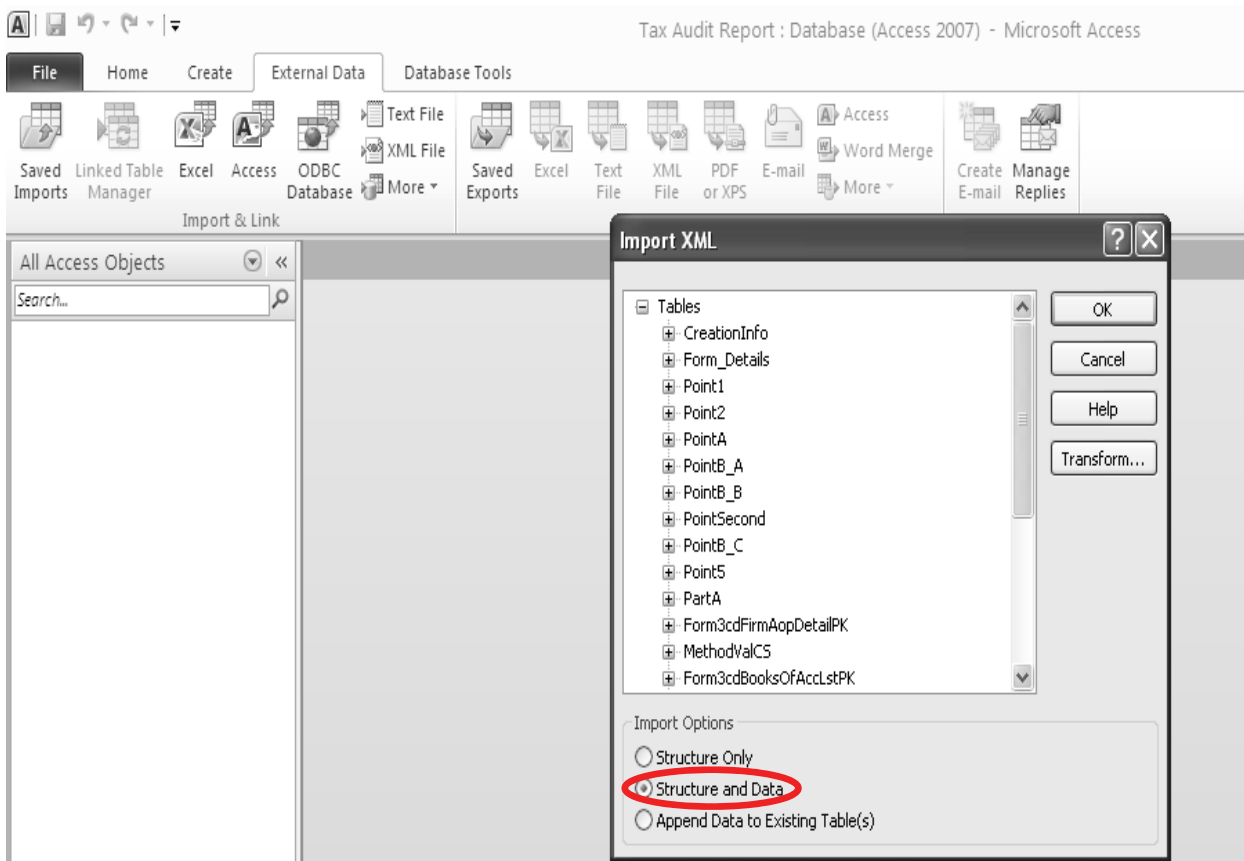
Tax Audit Report : Database (Access 2007) - Microsoft Access

File
Home
Create
External Data
Database Tools

Saved Imports
Linked Table Manager
Excel
Access
ODBC Database
Text File
XML File
More
Import & Link

Saved Exports
Excel
Text File
XML File
PDF or XPS
E-mail
Access
Word Merge
More

Create E-mail
Manage Replies

All Access Objects
Search...

Import XML

Tables
CreationInfo
Form_Details
Point1
Point2
PointA
PointB_A
PointB_B
PointSecond
PointB_C
Point5
PartA
Form3cdFirmAopDetailPK
MethodValCS
Form3cdBooksOfAccLstPK

OK
Cancel
Help
Transform...

Import Options
Structure Only
Structure and Data
Append Data to Existing Table(s)